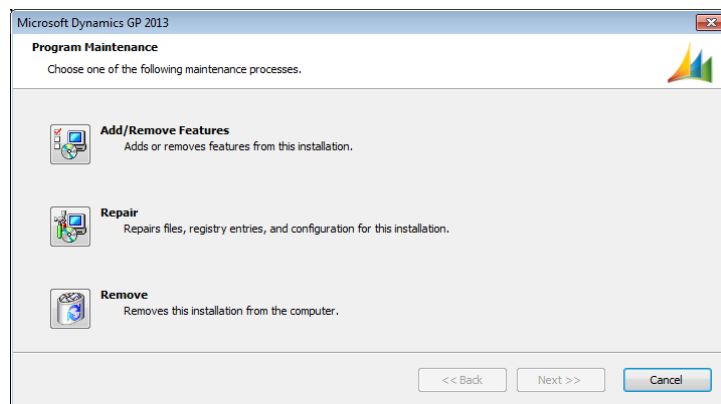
Microsoft Dynamics GP 2013

Program Maintenance

Choose one of the following maintenance processes.

Add/Remove Features

Adds or removes features from this installation.

Repair

Repairs files, registry entries, and configuration for this installation.

Remove

Removes this installation from the computer.

<< Back

Next >>

Cancel